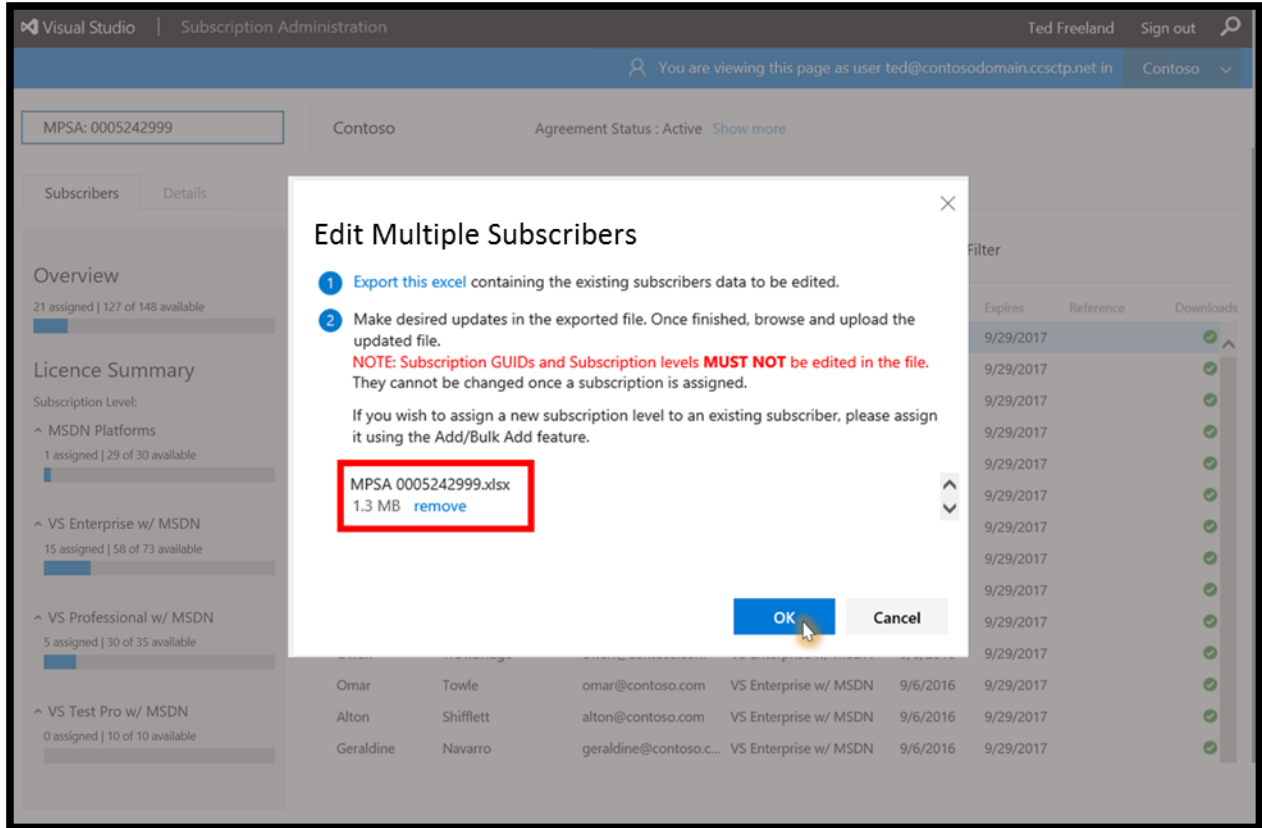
Visual Studio | Subscription Administration

Ted Freeland Sign out

You are viewing this page as user ted@contosodomain.ccsctp.net in Contoso

MPSA: 0005242999

Contoso Agreement Status : Active Show more

Subscribers Details

Overview

21 assigned | 127 of 148 available

Licence Summary

Subscription Level:

^ MSDN Platforms

1 assigned | 29 of 30 available

^ VS Enterprise w/ MSDN

15 assigned | 58 of 73 available

^ VS Professional w/ MSDN

5 assigned | 30 of 35 available

^ VS Test Pro w/ MSDN

0 assigned | 10 of 10 available

Filter

| | | | | | Expires | Reference | Downloads |
|---|---|---|---|---|---|---|---|
| | | | | | 9/29/2017 | | |
| | | | | | 9/29/2017 | | |
| | | | | | 9/29/2017 | | |
| | | | | | 9/29/2017 | | |
| | | | | | 9/29/2017 | | |
| | | | | | 9/29/2017 | | |
| | | | | | 9/29/2017 | | |
| | | | | | 9/29/2017 | | |
| | | | | | 9/29/2017 | | |
| | | | | | 9/29/2017 | | |
| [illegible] | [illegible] | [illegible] | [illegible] | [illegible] | 9/29/2017 | | |
| Omar | Towle | omar@contoso.com | VS Enterprise w/ MSDN | 9/6/2016 | 9/29/2017 | | |
| Alton | Shifflett | alton@contoso.com | VS Enterprise w/ MSDN | 9/6/2016 | 9/29/2017 | | |
| Geraldine | Navarro | geraldine@contoso.c... | VS Enterprise w/ MSDN | 9/6/2016 | 9/29/2017 | | |

Edit Multiple Subscribers

1 Export this excel containing the existing subscribers data to be edited.

2 Make desired updates in the exported file. Once finished, browse and upload the updated file.
NOTE: Subscription GUIDs and Subscription levels MUST NOT be edited in the file.
They cannot be changed once a subscription is assigned.

If you wish to assign a new subscription level to an existing subscriber, please assign it using the Add/Bulk Add feature.

MPSA 0005242999.xlsx
1.3 MB remove

OK Cancel